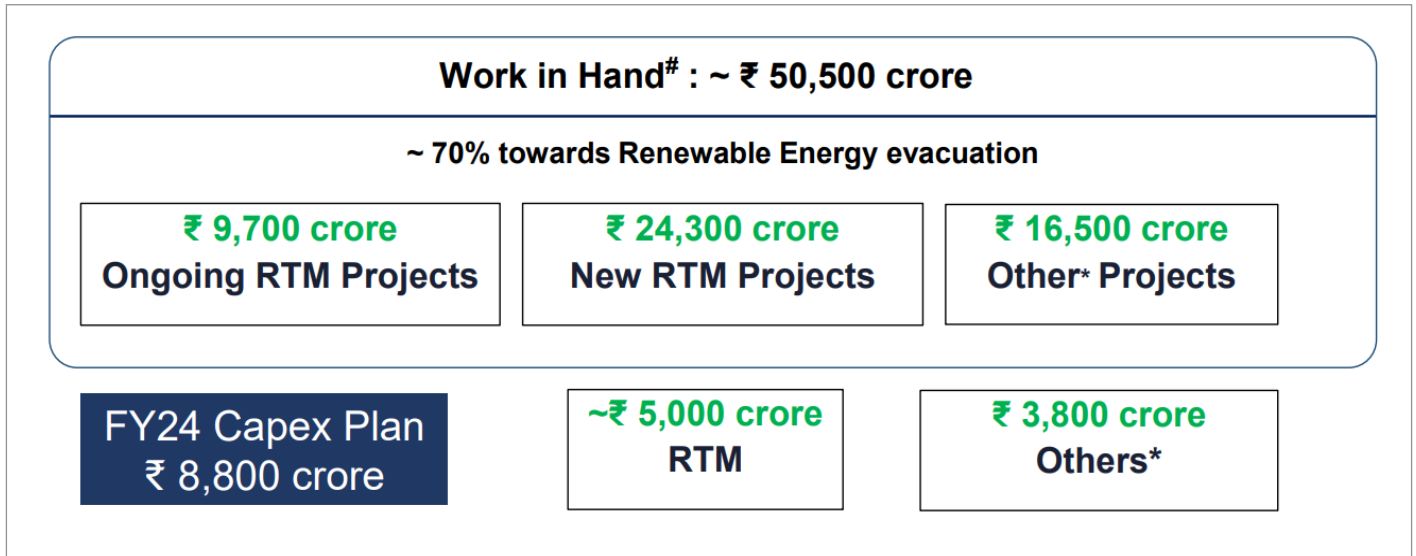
Work in Hand$^{\#}$ : ~ ₹ 50,500 crore

~ 70% towards Renewable Energy evacuation

₹ 9,700 crore
Ongoing RTM Projects

₹ 24,300 crore
New RTM Projects

₹ 16,500 crore
Other* Projects

FY24 Capex Plan
₹ 8,800 crore

~₹ 5,000 crore
RTM

₹ 3,800 crore
Others*